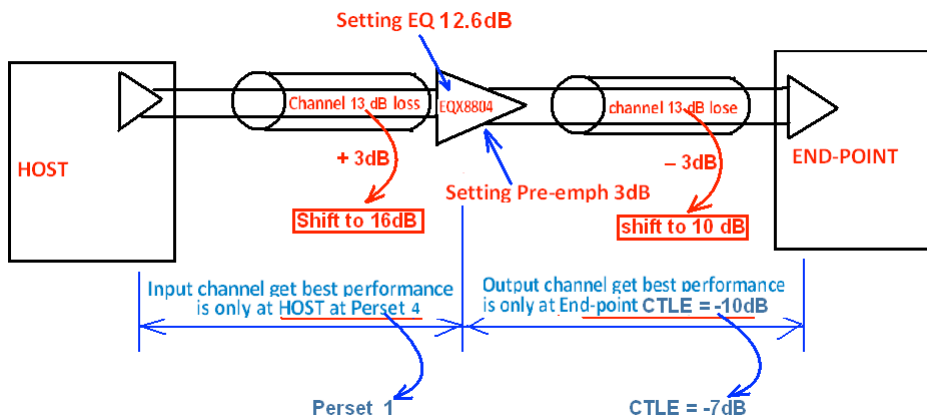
Setting EQ 12.6dB

HOST

Channel 13 dB loss

EQX8804

channel 13 dB lose

END-POINT

+ 3dB

Shift to 16dB

Setting Pre-emph 3dB

– 3dB

shift to 10 dB

Input channel get best performance is only at HOST at Perset 4

Output channel get best performance is only at End-point CTLE = -10dB

Perset 1

CTLE = -7dB